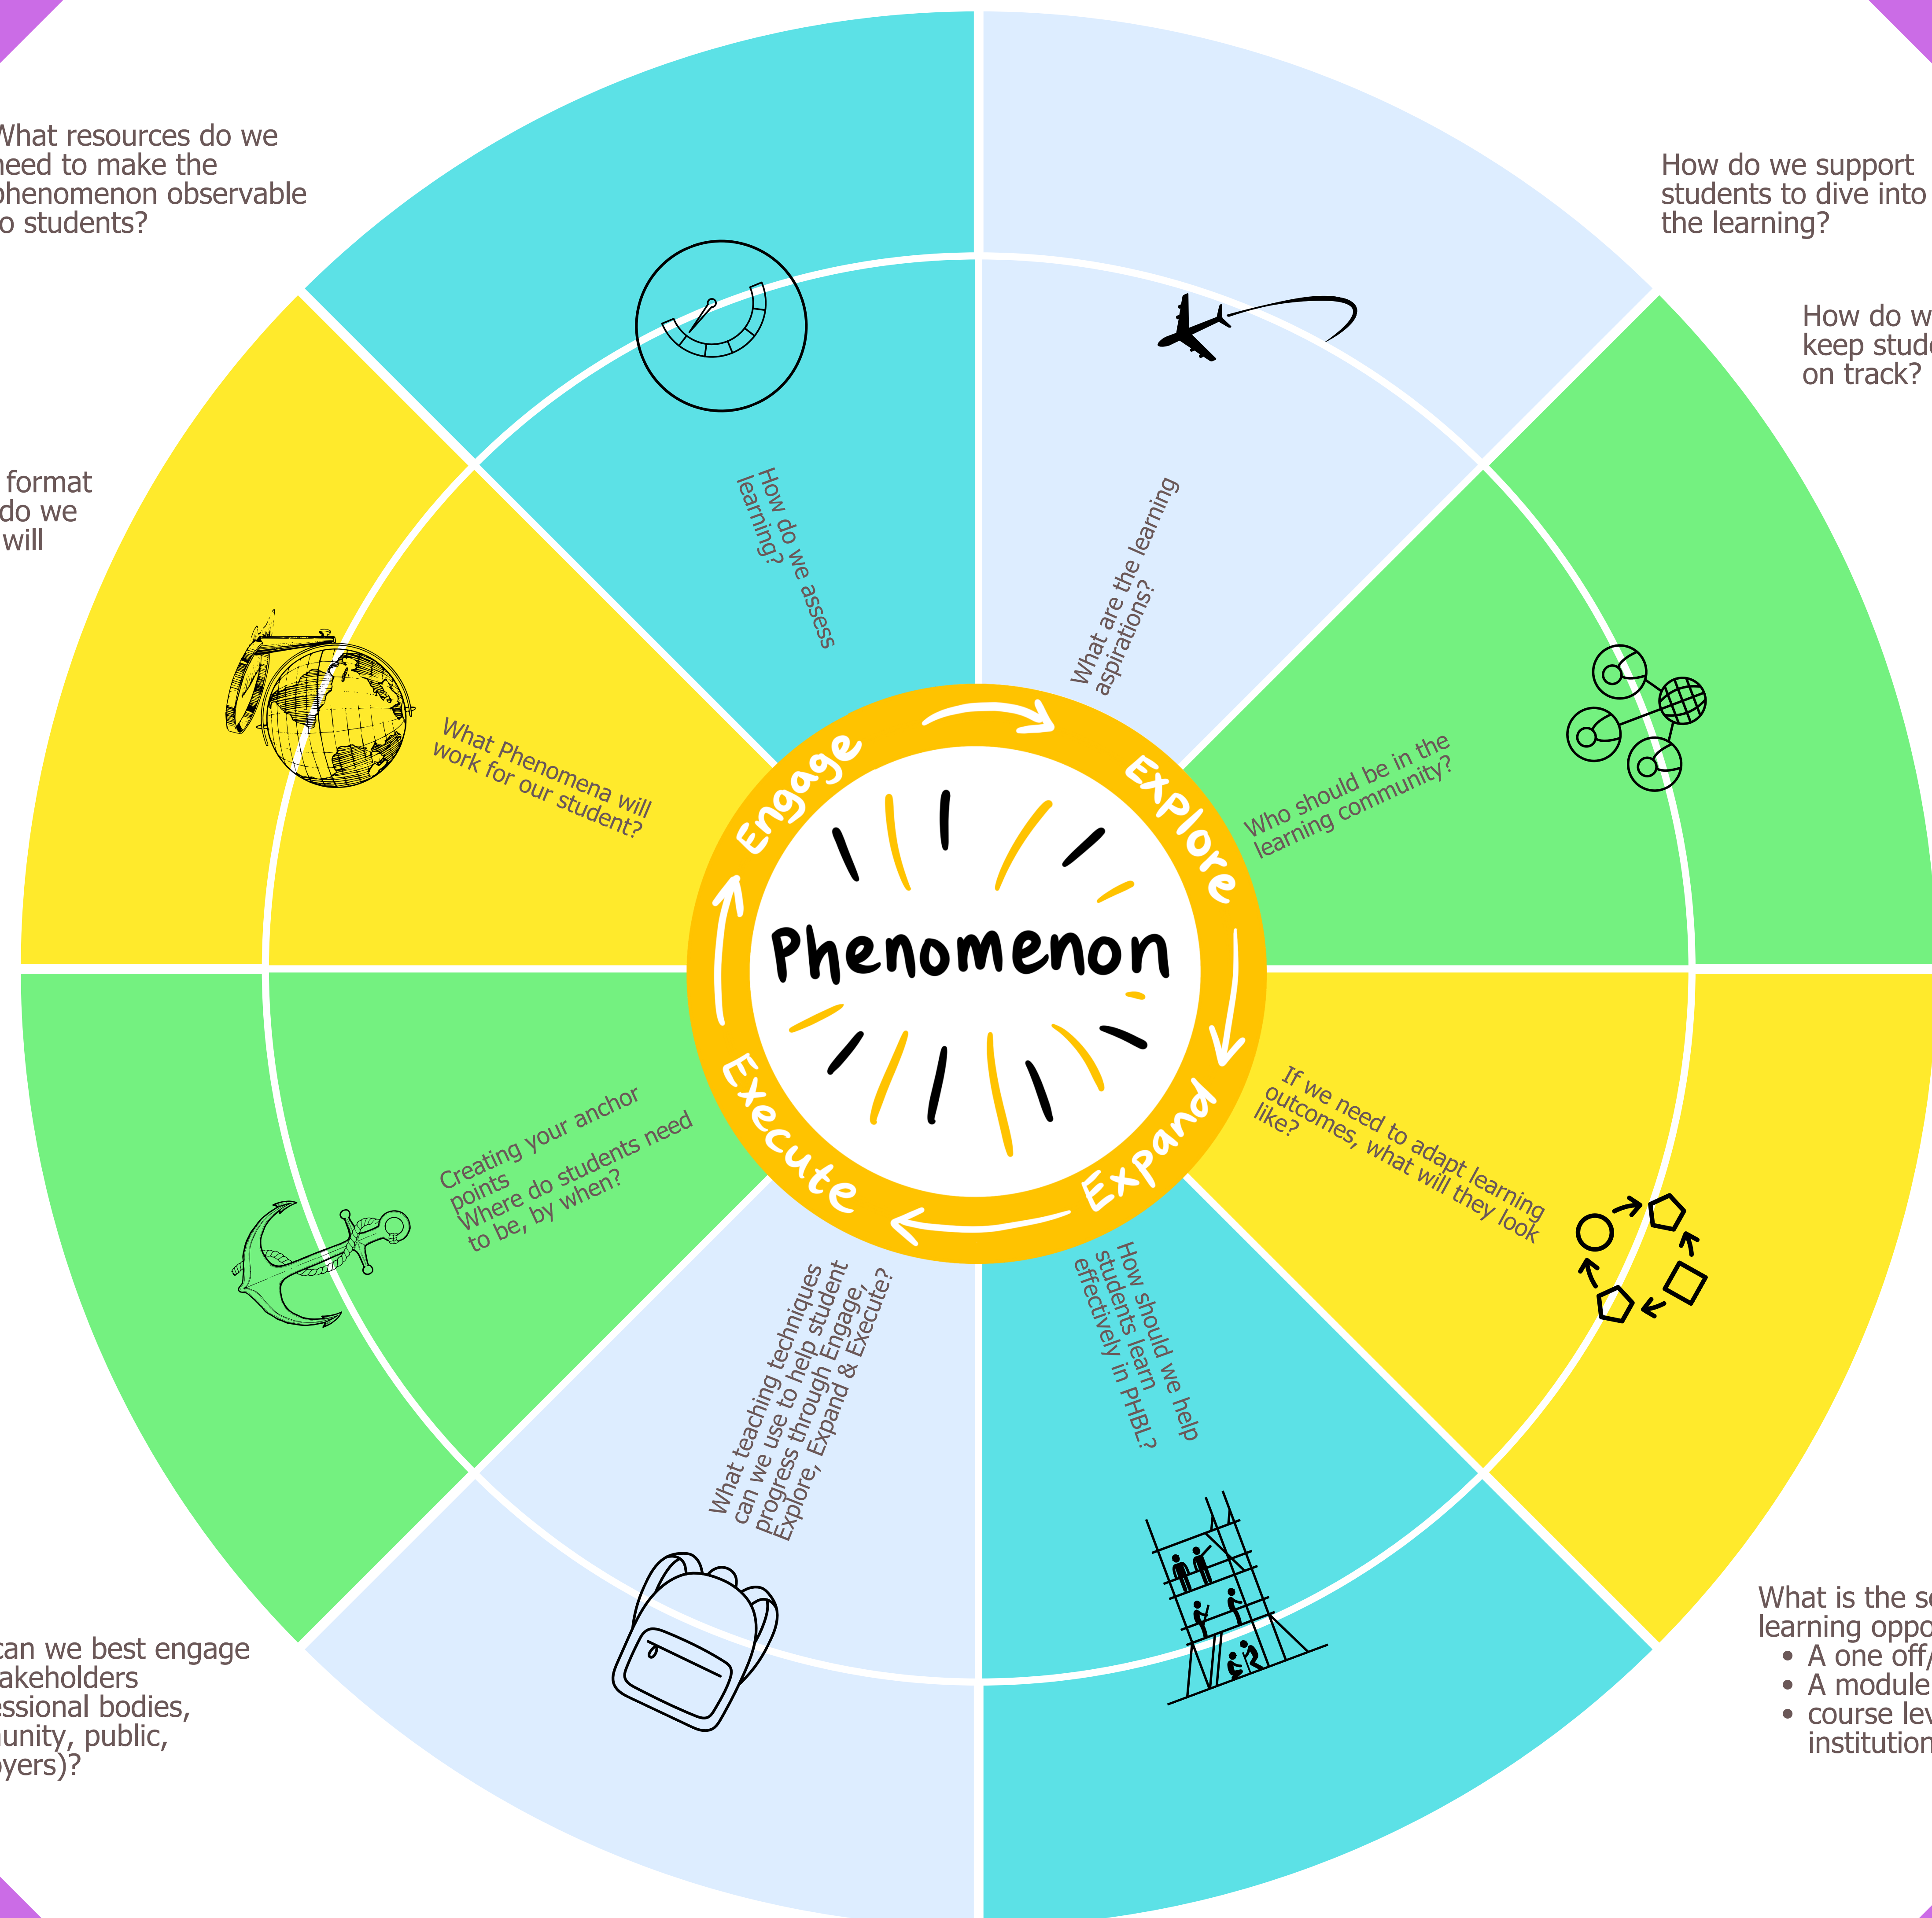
What resources do we need to make the phenomenon observable to students?

How do we support students to dive into the learning?

How do w keep stud on track?

format do we will

How do we assess learning?

What are the learning aspirations?

What Phenomena will work for our student?

Who should be in the learning community?

Engage

Explore

Phenomenon

Execute

Expand

Creating your anchor points Where do students need to be, by when?

If we need to adapt learning outcomes, what will they look like?

What teaching techniques can we use to help student progress through Engage, Explore, Expand & Execute?

How should we help students learn effectively in PHBL?

can we best engage akeholders essional bodies, unity, public, oyers)?

What is the s learning oppo
• A one off/
• A module
• course lev institution